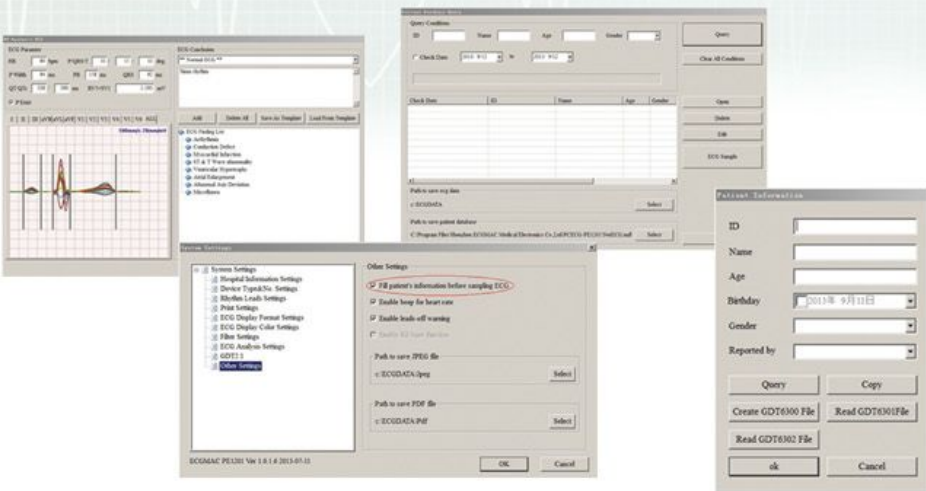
ECG Parameter

HR bpm P/QRS/T deg

PWidth ms PR ms QRS ms

QT/QTc ms RV5+SV1 mV

P Heart

I II III aVR aVL aVF V1 V2 V3 V4 V5 V6 RR2

ECG Conclusion

Sinus rhythm

Add Delete All Save As Template Load from Template

ECG Finding List
Arrhythmia
Conduction Defect
Myocardial Infarction
ST & T Wave abnormality
Ventricular Hypertrophy
Atrial Enlargement
Abnormal Axis Deviation
Miscellanea

Query Conditions

ID Name Age Gender

Check Date 2013- 9-12 to 2013- 9-12

Query

Clear All Conditions

Check Date ID Name Age Gender

Open

Delete

Edit

ECG Sample

Path to save ecg data

c:\ECGDATA

Select

Path to save patient database

C:\Program Files\Shenzhen ECGMAC Medical Electronics Co.,Ltd\ECG\ECG-PE1201\ecg.mdb

Select

System Settings

System Settings
Hospital Information Settings
Device Type&No. Settings
Rhythm Leads Settings
Print Settings
ECG Display Format Settings
ECG Display Color Settings
Filter Settings
ECG Analysis Settings
GDT2.1
Other Settings

Other Settings

Fill patient's information before sampling ECG.

Enable beep for heart rate

Enable leads-off warning

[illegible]

Path to save JPEG file

c:\ECGDATA\Jpeg

Select

Path to save PDF file

c:\ECGDATA\Pdf

Select

ECGMAC PE1201 Ver 1.0.1.4 2013-07-31

OK Cancel

Patient Information

ID

Name

Age

Birthday 2013年 9月11日

Gender

Reported by

Query

Copy

Create GDT6300 File

Read GDT6301File

Read GDT6302 File

ok

Cancel